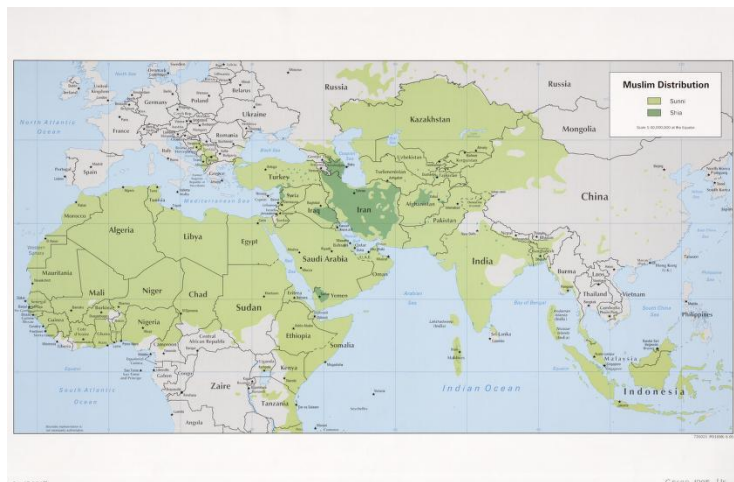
Muslim Distribution
Sunni
Shia

North Atlantic Ocean
North Sea
Russia
Russia
Kazakhstan
Mongolia
China
Germany
Poland
Belarus
Ukraine
France
Romania
Spain
Portugal
Black Sea
Turkey
Mediterranean Sea
Caspian Sea
Uzbekistan
Turkmenistan
Afghanistan
Pakistan
Iraq
Iran
Syria
Morocco
Algeria
Tunisia
Libya
Egypt
Saudi Arabia
Yemen
Oman
Mauritania
Mali
Niger
Chad
Sudan
Nigeria
Ethiopia
Somalia
Central African Republic
Kenya
Zaire
Tanzania
Angola
India
Arabian Sea
Bay of Bengal
Burma
Laos
Thailand
Vietnam
South China Sea
Philippines
Malaysia
Indonesia
Sri Lanka
Maldives
South Atlantic Ocean
Indian Ocean